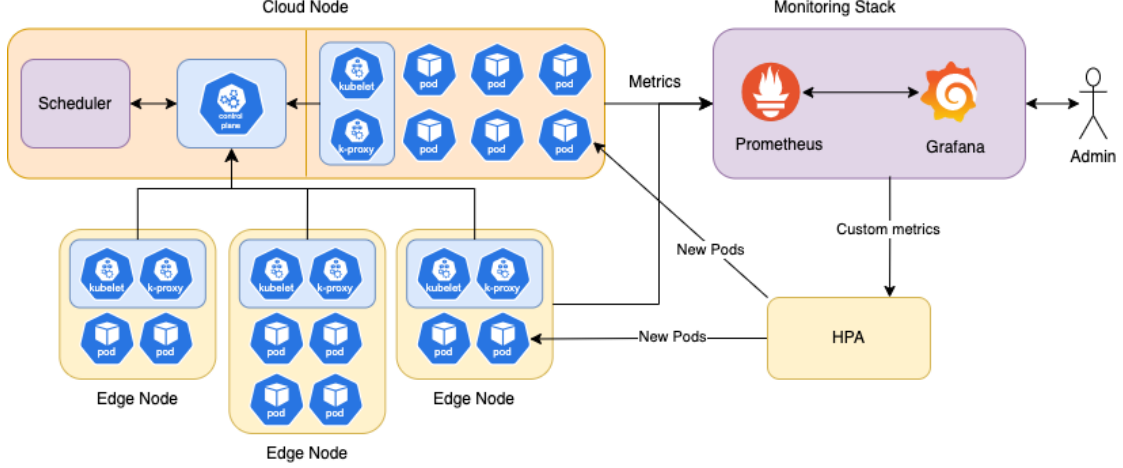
Cloud Node

Scheduler

control plane

kubelet

k-proxy

pod

pod

pod

pod

pod

pod

Metrics

Monitoring Stack

Prometheus

Grafana

Admin

Custom metrics

New Pods

kubelet

k-proxy

pod

pod

Edge Node

kubelet

k-proxy

pod

pod

pod

pod

Edge Node

kubelet

k-proxy

pod

pod

Edge Node

New Pods

HPA